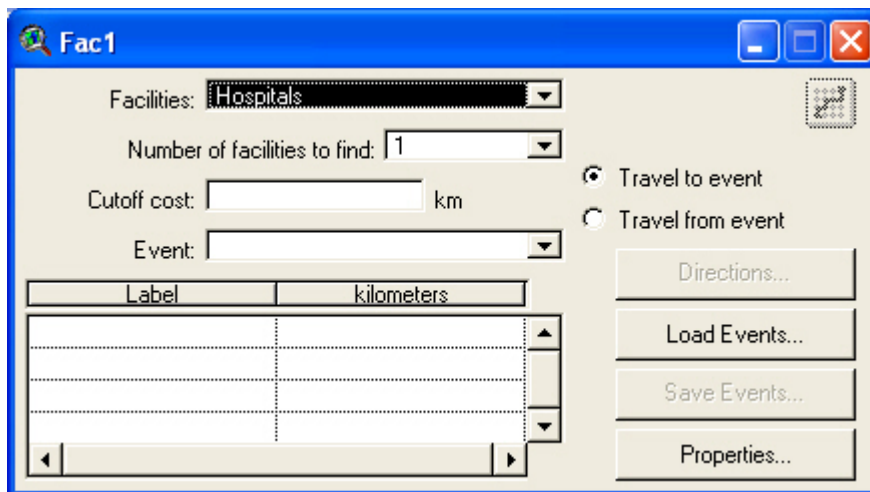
Fac1

Facilities: Hospitals

Number of facilities to find: 1

Cutoff cost: km

Event:

Travel to event

Travel from event

| Label | kilometers |
|---|---|
| | |
| | |
| | |
| | |

Directions...

Load Events...

Save Events...

Properties...